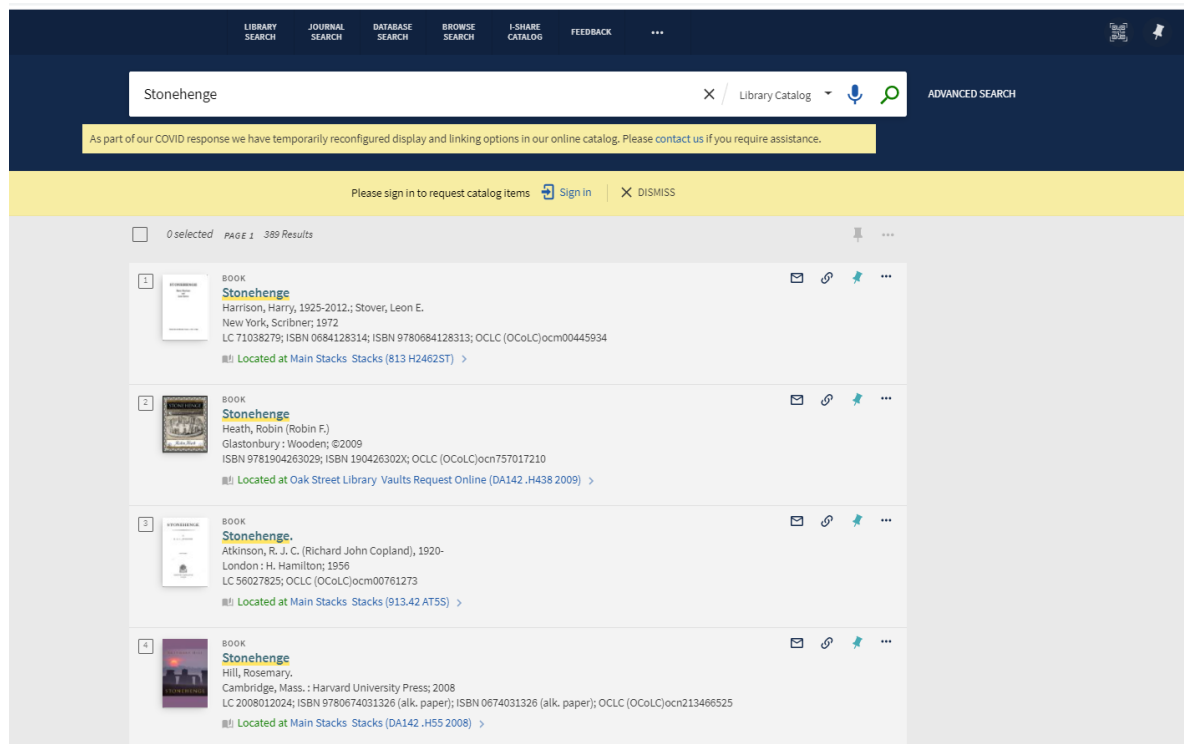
LIBRARY SEARCH JOURNAL SEARCH DATABASE SEARCH BROWSE SEARCH I-SHARE CATALOG FEEDBACK ...

Stonehenge

Library Catalog

ADVANCED SEARCH

As part of our COVID response we have temporarily reconfigured display and linking options in our online catalog. Please contact us if you require assistance.

Please sign in to request catalog items Sign in DISMISS

0 selected PAGE 1 389 Results

1
BOOK
Stonehenge
Harrison, Harry, 1925-2012.; Stover, Leon E.
New York, Scribner; 1972
LC 71038279; ISBN 0684128314; ISBN 9780684128313; OCLC (OCoLC)ocm00445934
Located at Main Stacks Stacks (813 H2462ST) >

2
BOOK
Stonehenge
Heath, Robin (Robin F.)
Glastonbury : Wooden; ©2009
ISBN 9781904263029; ISBN 190426302X; OCLC (OCoLC)ocn757017210
Located at Oak Street Library Vaults Request Online (DA142 .H438 2009) >

3
BOOK
Stonehenge.
Atkinson, R. J. C. (Richard John Copland), 1920-
London : H. Hamilton; 1956
LC 56027825; OCLC (OCoLC)ocm00761273
Located at Main Stacks Stacks (913.42 AT5S) >

4
BOOK
Stonehenge
Hill, Rosemary.
Cambridge, Mass. : Harvard University Press; 2008
LC 2008012024; ISBN 9780674031326 (alk. paper); ISBN 0674031326 (alk. paper); OCLC (OCoLC)ocn213466525
Located at Main Stacks Stacks (DA142 .H55 2008) >